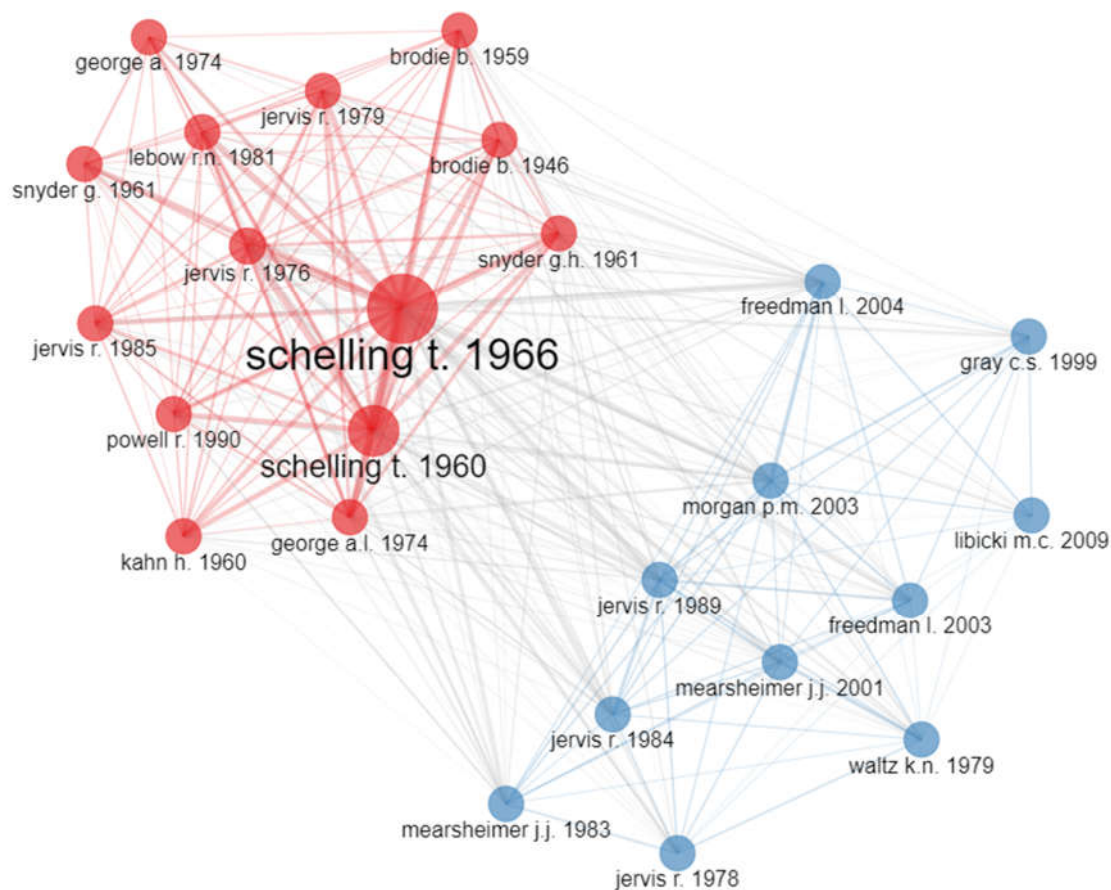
george a. 1974
brodie b. 1959
jervis r. 1979
lebow r.n. 1981
brodie b. 1946
snyder g. 1961
jervis r. 1976
snyder g.h. 1961
freedman l. 2004
jervis r. 1985
schelling t. 1966
gray c.s. 1999
powell r. 1990
schelling t. 1960
morgan p.m. 2003
kahn h. 1960
george a.l. 1974
libicki m.c. 2009
jervis r. 1989
freedman l. 2003
mearsheimer j.j. 2001
jervis r. 1984
waltz k.n. 1979
mearsheimer j.j. 1983
jervis r. 1978